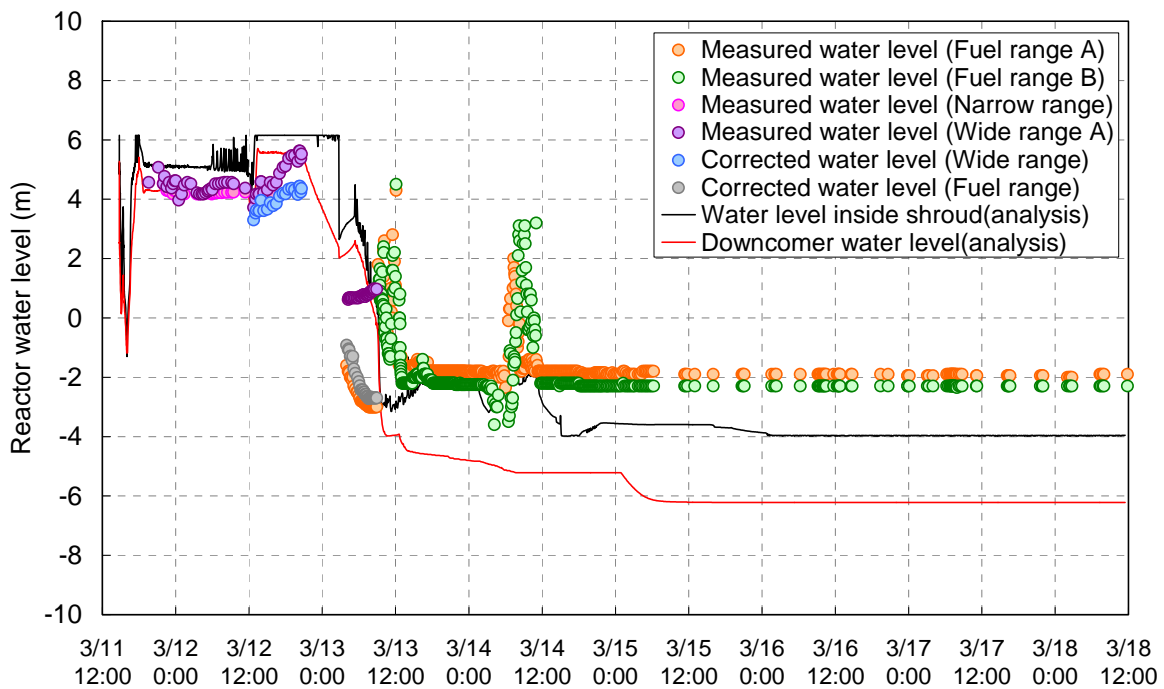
Reactor water level (m)

10
8
6
4
2
0
-2
-4
-6
-8
-10

3/11 12:00
3/12 0:00
3/12 12:00
3/13 0:00
3/13 12:00
3/14 0:00
3/14 12:00
3/15 0:00
3/15 12:00
3/16 0:00
3/16 12:00
3/17 0:00
3/17 12:00
3/18 0:00
3/18 12:00

Measured water level (Fuel range A)
Measured water level (Fuel range B)
Measured water level (Narrow range)
Measured water level (Wide range A)
Corrected water level (Wide range)
Corrected water level (Fuel range)
Water level inside shroud(analysis)
Downcomer water level(analysis)